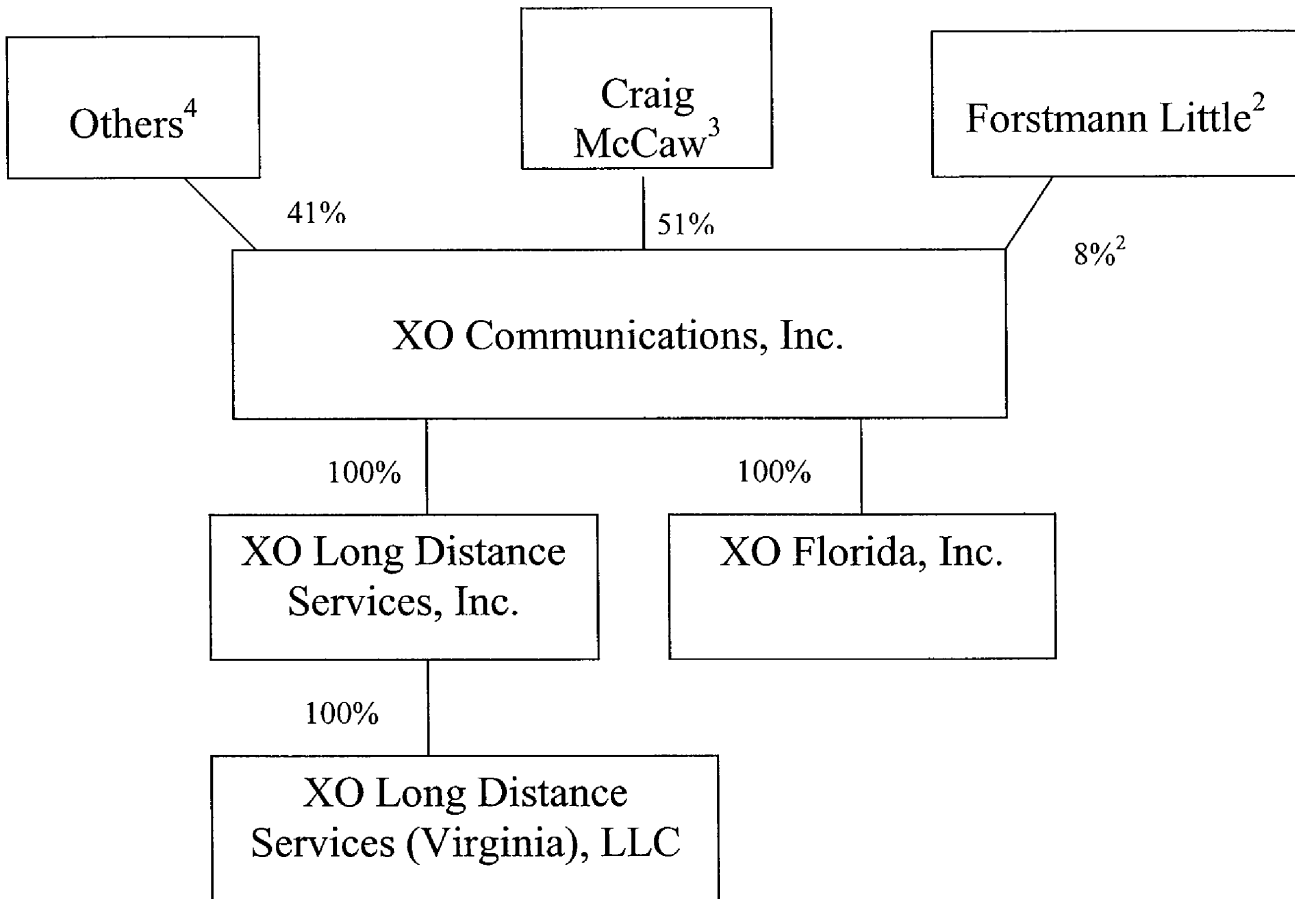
Others$^4$

Craig McCaw$^3$

Forstmann Little$^2$

41%

51%

8%$^2$

XO Communications, Inc.

100%

100%

XO Long Distance Services, Inc.

XO Florida, Inc.

100%

XO Long Distance Services (Virginia), LLC